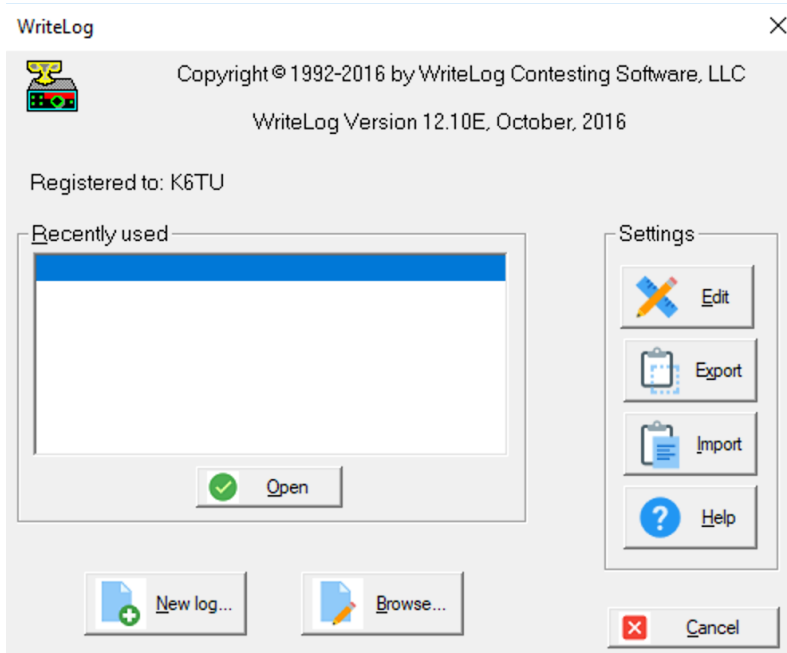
WriteLog

Copyright © 1992-2016 by WriteLog Contesting Software, LLC

WriteLog Version 12.10E, October, 2016

Registered to: K6TU

Recently used

Open

Settings

Edit

Export

Import

Help

New log...

Browse...

Cancel